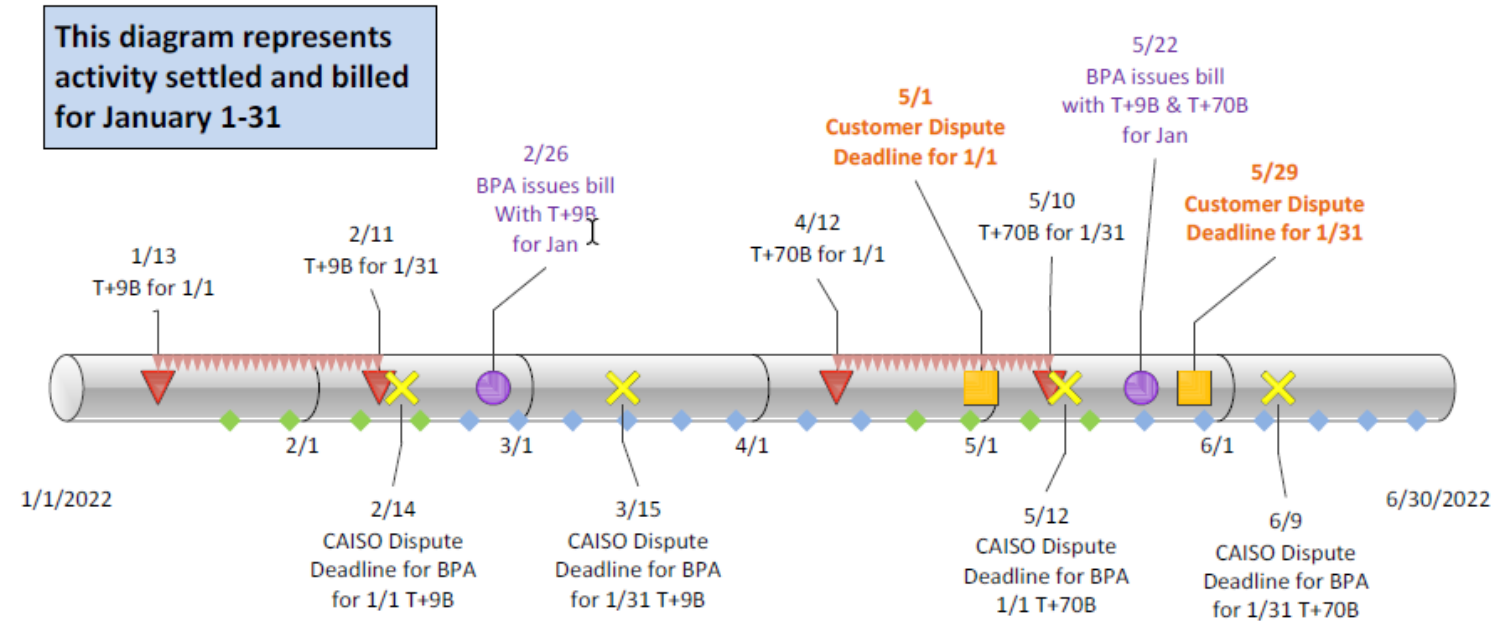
This diagram represents activity settled and billed for January 1-31

2/26
BPA issues bill
With T+9B
for Jan

5/1
Customer Dispute
Deadline for 1/1

5/22
BPA issues bill
with T+9B & T+70B
for Jan

5/29
Customer Dispute
Deadline for 1/31

1/13
T+9B for 1/1

2/11
T+9B for 1/31

4/12
T+70B for 1/1

5/10
T+70B for 1/31

2/1

3/1

4/1

5/1

6/1

1/1/2022

6/30/2022

2/14
CAISO Dispute
Deadline for BPA
for 1/1 T+9B

3/15
CAISO Dispute
Deadline for BPA
for 1/31 T+9B

5/12
CAISO Dispute
Deadline for BPA
1/1 T+70B

6/9
CAISO Dispute
Deadline for BPA
for 1/31 T+70B